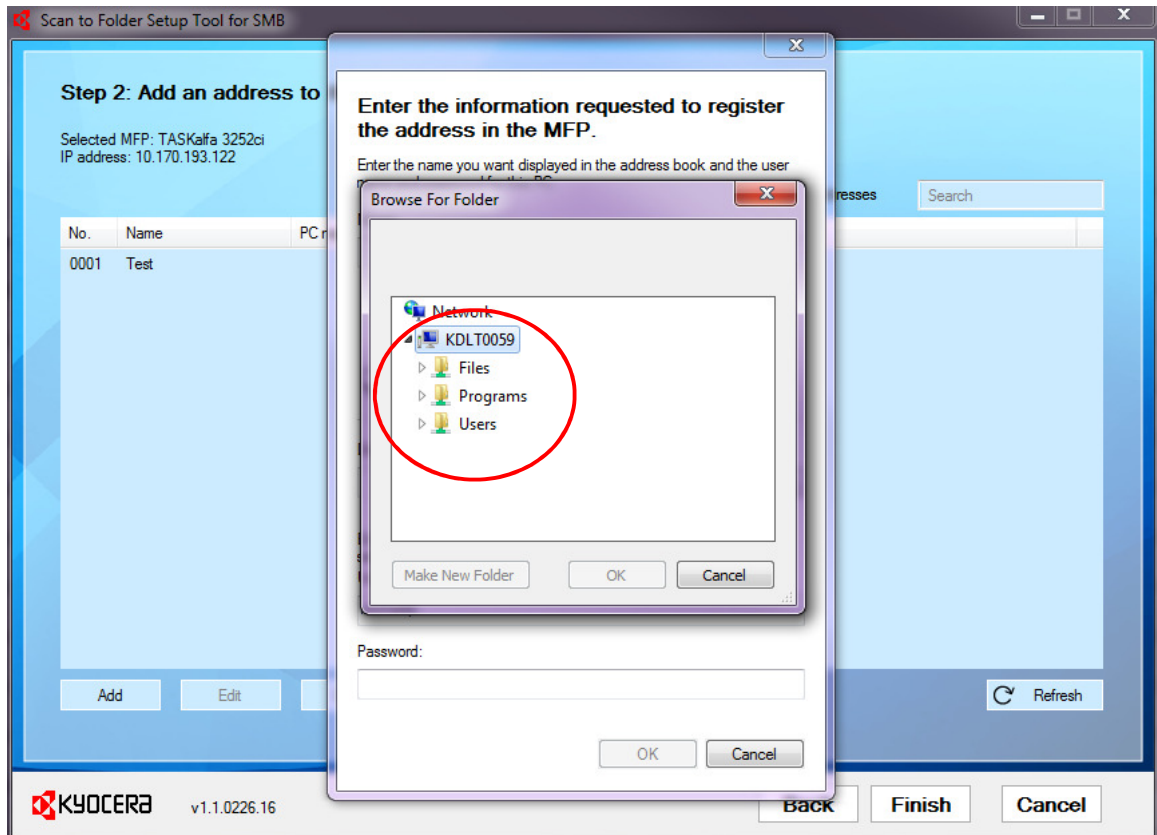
Scan to Folder Setup Tool for SMB

Step 2: Add an address to

Selected MFP: TASKalfa 3252ci
IP address: 10.170.193.122

| No. | Name | PC n |
|---|---|---|
| 0001 | Test | |

Add
Edit

Enter the information requested to register the address in the MFP.

Enter the name you want displayed in the address book and the user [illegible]

Browse For Folder

Network
KDLT0059
Files
Programs
Users

Make New Folder
OK
Cancel

resses
Search

Password:

OK
Cancel

Refresh

KYOCERA
v1.1.0226.16
Back
Finish
Cancel